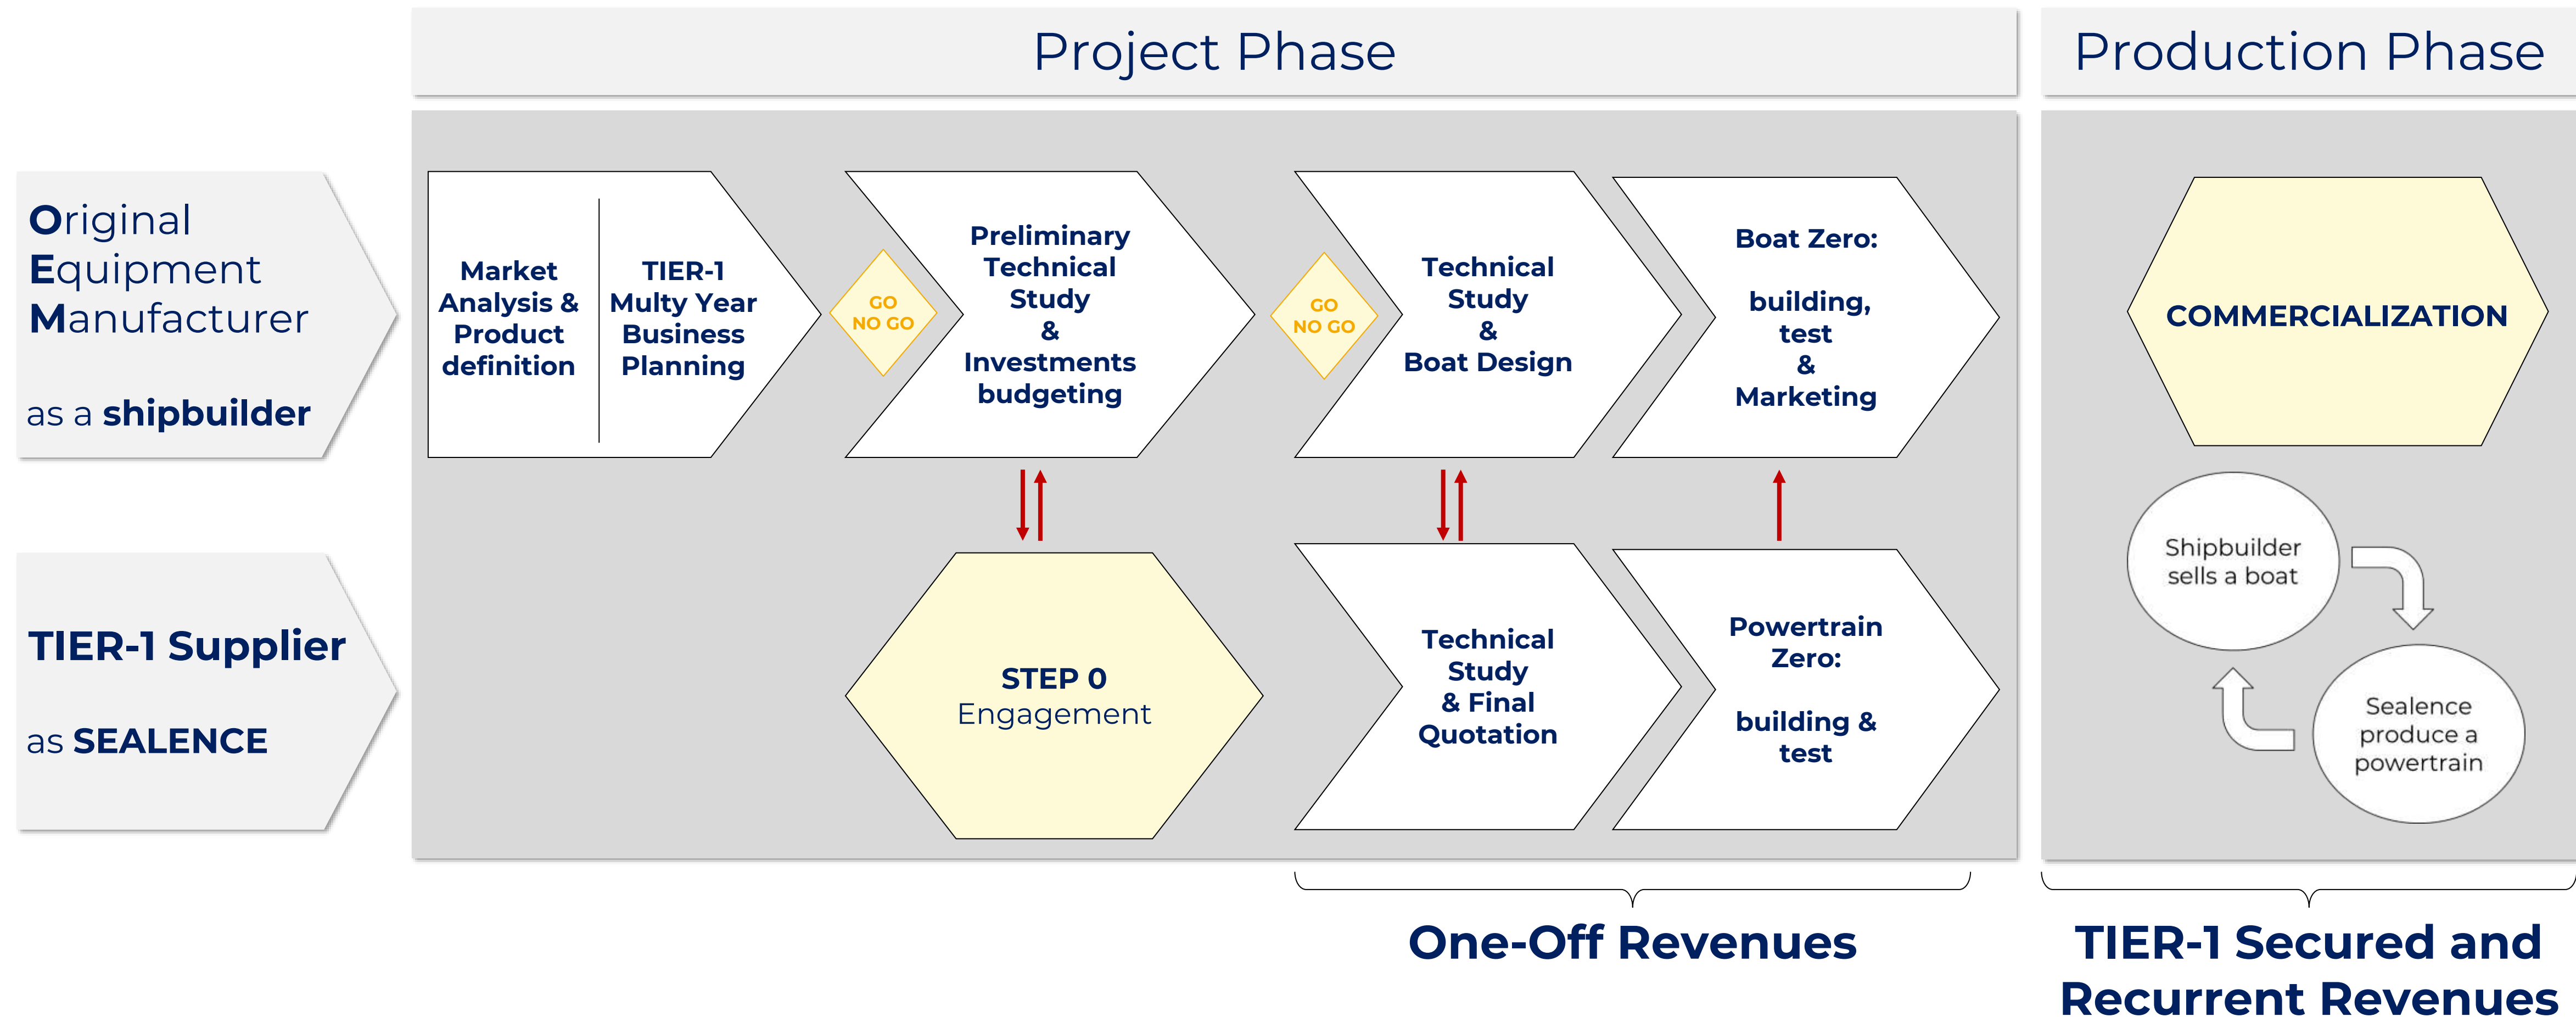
Project Phase

Production Phase

Original Equipment Manufacturer

as a shipbuilder

TIER-1 Supplier

as SEALENCE

Market Analysis & Product definition

TIER-1 Multy Year Business Planning

GO NO GO

Preliminary Technical Study & Investments budgeting

GO NO GO

Technical Study & Boat Design

Boat Zero: building, test & Marketing

COMMERCIALIZATION

STEP 0 Engagement

Technical Study & Final Quotation

Powertrain Zero: building & test

Shipbuilder sells a boat

Sealence produce a powertrain

One-Off Revenues

TIER-1 Secured and Recurrent Revenues